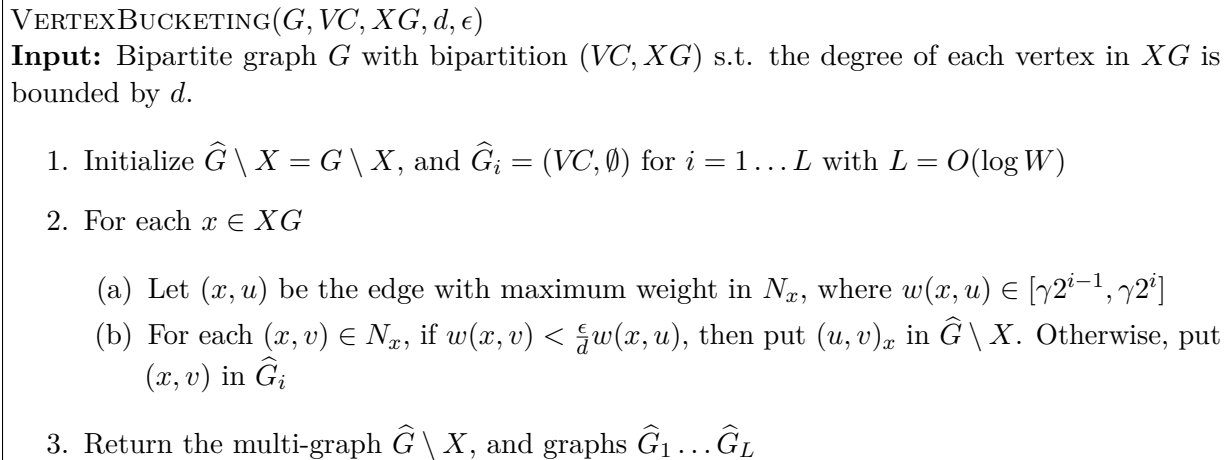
VertexBucketing($G, VC, XG, d, \epsilon$)
**Input:** Bipartite graph $G$ with bipartition $(VC, XG)$ s.t. the degree of each vertex in $XG$ is bounded by $d$.

1. Initialize $\widehat{G} \setminus X = G \setminus X$, and $\widehat{G}_i = (VC, \emptyset)$ for $i = 1 \ldots L$ with $L = O(\log W)$

2. For each $x \in XG$

(a) Let $(x, u)$ be the edge with maximum weight in $N_x$, where $w(x, u) \in [\gamma 2^{i-1}, \gamma 2^i]$

(b) For each $(x, v) \in N_x$, if $w(x, v) < \frac{\epsilon}{d} w(x, u)$, then put $(u, v)_x$ in $\widehat{G} \setminus X$. Otherwise, put $(x, v)$ in $\widehat{G}_i$

3. Return the multi-graph $\widehat{G} \setminus X$, and graphs $\widehat{G}_1 \ldots \widehat{G}_L$